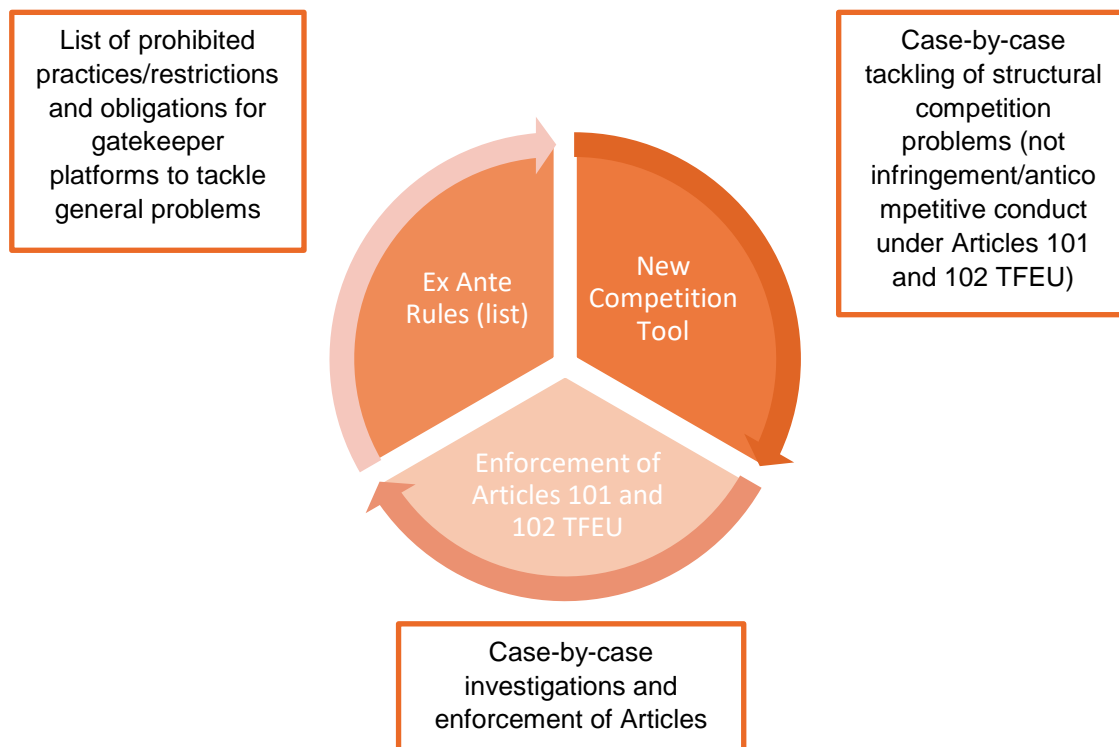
List of prohibited practices/restrictions and obligations for gatekeeper platforms to tackle general problems

Case-by-case tackling of structural competition problems (not infringement/anticompetitive conduct under Articles 101 and 102 TFEU)

Ex Ante Rules (list)

New Competition Tool

Enforcement of Articles 101 and 102 TFEU

Case-by-case investigations and enforcement of Articles